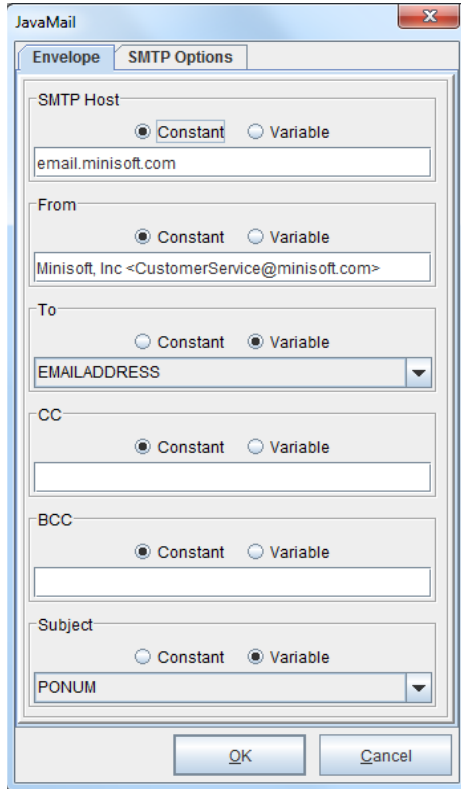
JavaMail

Envelope | SMTP Options

SMTP Host
Constant Variable
email.minisoft.com

From
Constant Variable
Minisoft, Inc <CustomerService@minisoft.com>

To
Constant Variable
EMAILADDRESS

CC
Constant Variable

BCC
Constant Variable

Subject
Constant Variable
PONUM

OK Cancel